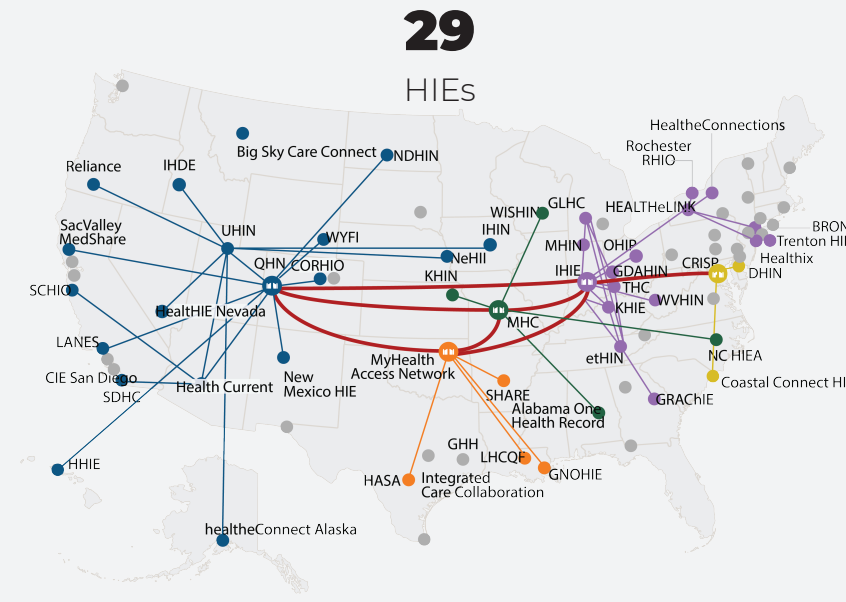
29

HIEs

HealtheConnections
Rochester RHIO
Big Sky Care Connect
NDHIN
Reliance
IHDE
GLHC
HEALTHeLINK
WISHIN
BRON
Trenton HI
SacValley MedShare
UHIN
WYFI
IHIN
MHIN
OHIP
Healthix
QHN
CORHIO
NeHII
IHIE
GDAHIN
CRISP
DHIN
SCHIO
KHIN
THC
HealtHIE Nevada
MHC
KHIE
WVHIN
LANES
MyHealth Access Network
etHIN
NC HIEA
CIE San Diego
New Mexico HIE
SDHC
Health Current
SHARE
Coastal Connect HI
Alabama One Health Record
GRAChIE
GHH
HHIE
LHCQF
HASA
Integrated Care Collaboration
GNOHIE
healtheConnect Alaska